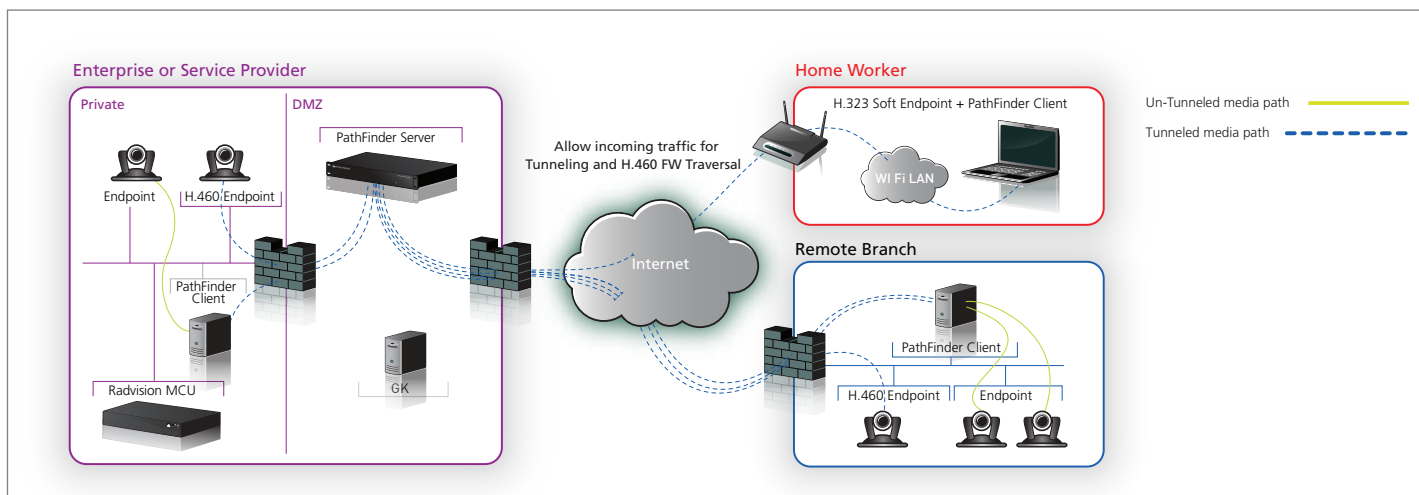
Enterprise or Service Provider

Private

DMZ

PathFinder Server

Endpoint

H.460 Endpoint

PathFinder Client

Radvision MCU

GK

Allow incoming traffic for Tunneling and H.460 FW Traversal

Internet

Home Worker

H.323 Soft Endpoint + PathFinder Client

WI Fi LAN

Remote Branch

PathFinder Client

H.460 Endpoint

Endpoint

Un-Tunneled media path

Tunneled media path